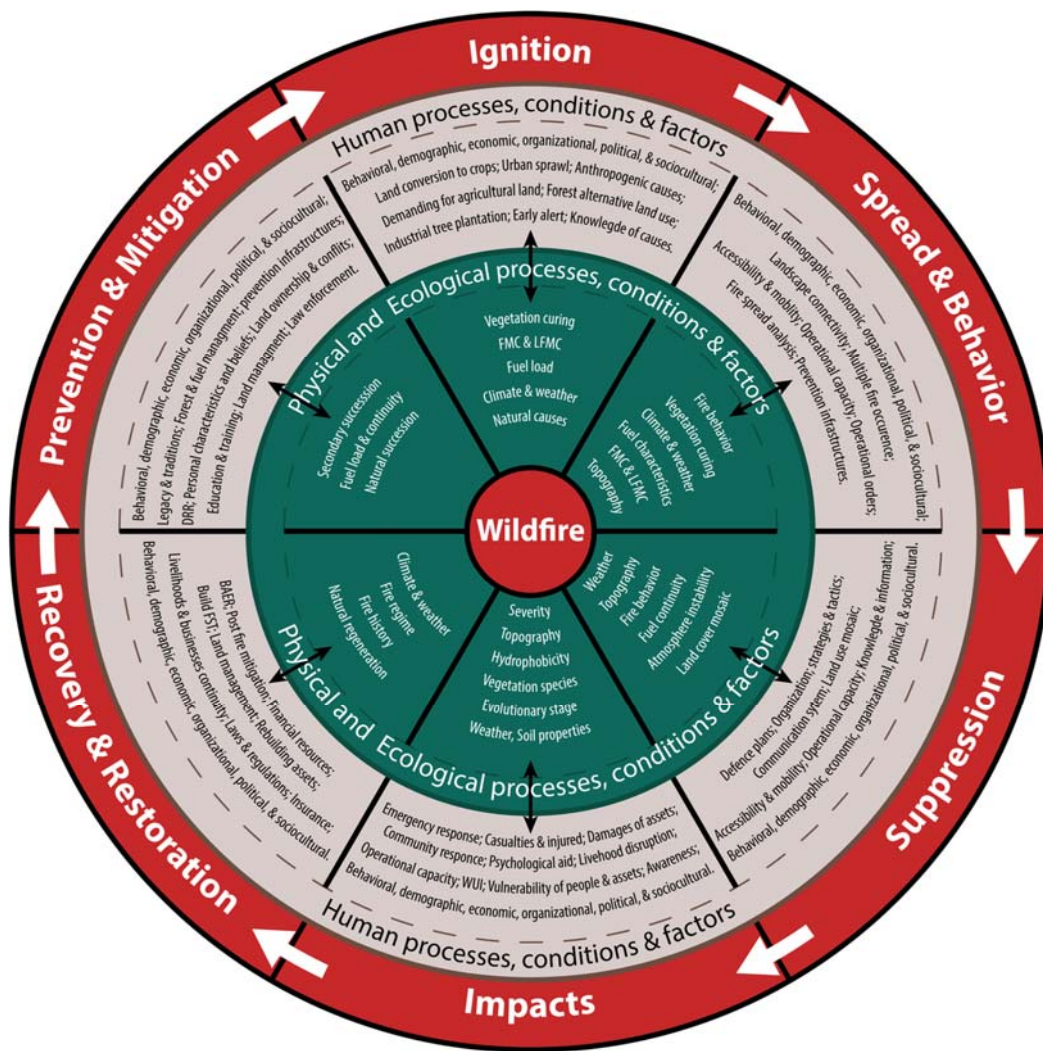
Ignition

Spread & Behavior

Suppression

Impacts

Recovery & Restoration

Prevention & Mitigation

Human processes, conditions & factors

Behavioral, demographic, economic, organizational, political, & sociocultural; Land conversion to crops; Urban sprawl; Anthropogenic causes; Demanding for agricultural land; Forest alternative land use; Industrial tree plantation; Early alert; Knowlegde of causes.

Behavioral, demographic, economic, organizational, political, & sociocultural; Landscape connectivity; Multiple fire occurence; Accessibility & mobility; Operational capacity; Operational orders; Fire spread analysis; Prevention infrastructures.

Defence plans; Organization; strategies & tactics; Communication sytem; Land use mosaic; Accessibility & mobility; Operational capacity; Knowlegde & information; Behavioral, demographic, economic, organizational, political, & sociocultural.

Emergency response; Casualties & injured; Damages of assets; Community responce; Psychological aid; Livehood disruption; Operational capacity; WUI; Vulnerability of people & assets; Awareness; Behavioral, demographic, economic, organizational, political, & sociocultural.

Human processes, conditions & factors

BAER; Post fire mitigation; Financial resources; Build FST; Land management; Rebuilding assets; Livelihoods & businesses continuity; Laws & regulations; Insurance; Behavioral, demographic, economic, organizational, political, & sociocultural.

Behavioral, demographic, economic, organizational, political, & sociocultural; Legacy & traditions; Forest & fuel managment; prevention infrastructures; DRR; Personal characteristics and beliefs; Land ownership & conflits; Education & training; Land managment; Law enforcement.

Physical and Ecological processes, conditions & factors

Vegetation curing
FMC & LFMC
Fuel load
Climate & weather
Natural causes

Fire behavior
Vegetation curing
Climate & weather
Fuel characteristics
FMC & LFMC
Topography

Weather
Topography
Fire behavior
Fuel continuity
Atmosphere instability
Land cover mosaic

Severity
Topography
Hydrophobicity
Vegetation species
Evolutionary stage
Weather, Soil properties

Climate & weather
Fire regime
Fire history
Natural regeneration

Secondary succession
Fuel load & continuity
Natural succession

Physical and Ecological processes, conditions & factors

Wildfire